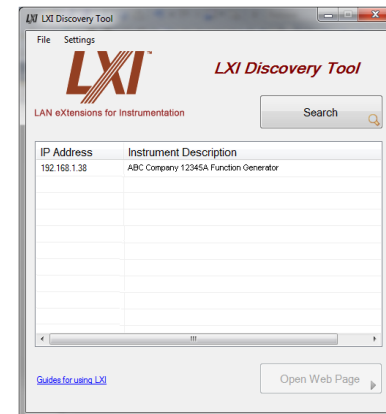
LXI Discovery Tool

File Settings

LXI™

LXI Discovery Tool

LAN eXtensions for Instrumentation

Search

| IP Address | Instrument Description |
|---|---|
| 192.168.1.38 | ABC Company 12345A Function Generator |

Guides for using LXI

Open Web Page